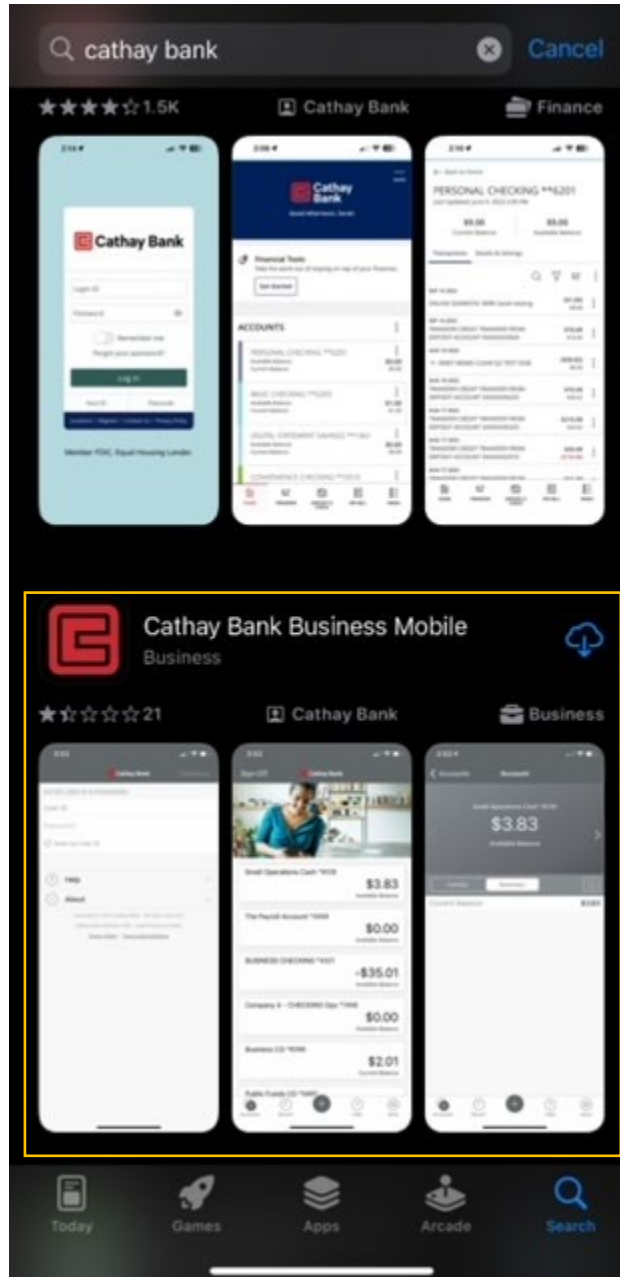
cathay bank
Cancel

1.5K
Cathay Bank
Finance

Cathay Bank
Login ID
Password
Remember me
Forgot your password?
Log In
Member FDIC. Equal Housing Lender.

Cathay Bank
Financial Tools
Get Started
ACCOUNTS
PERSONAL CHECKING **6201
BASIC CHECKING **5205
DIGITAL STATEMENT SAVINGS **9461

PERSONAL CHECKING **6201
$0.00
$0.00

Cathay Bank Business Mobile
Business

21
Cathay Bank
Business

Help
About

Small Operations Cash *1035
$3.83
The Payroll Account *1000
$0.00
BUSINESS CHECKING *1021
-$35.01
Company A - CHECKING Ops *1008
$0.00
Business CD *1046
$2.01

Small Operations Cash *1035
$3.83
Available Balance
Current Balance
$3.83

Today
Games
Apps
Arcade
Search